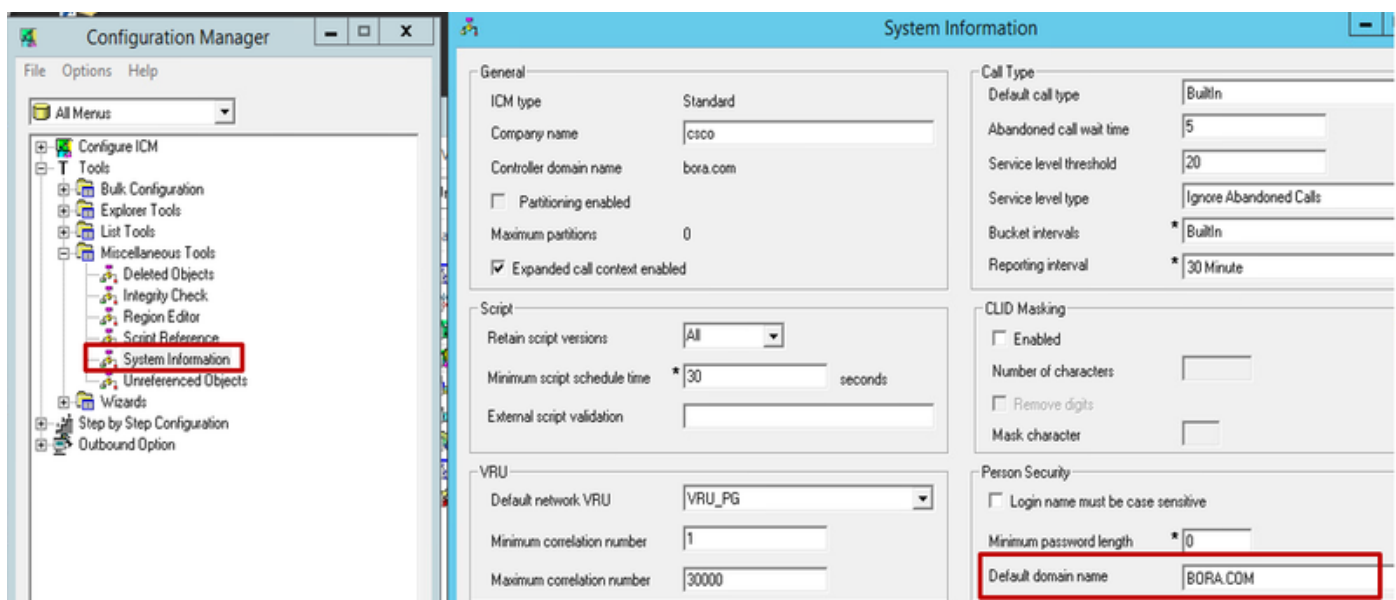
Configuration Manager

File Options Help

All Menus

Configure ICM
Tools
Bulk Configuration
Explorer Tools
List Tools
Miscellaneous Tools
Deleted Objects
Integrity Check
Region Editor
Script Reference
System Information
Unreferenced Objects
Wizards
Step by Step Configuration
Outbound Option

System Information

General
ICM type Standard
Company name csco
Controller domain name bora.com
Partitioning enabled
Maximum partitions 0
Expanded call context enabled

Script
Retain script versions All
Minimum script schedule time * 30 seconds
External script validation

VRU
Default network VRU VRU_PG
Minimum correlation number 1
Maximum correlation number 30000

Call Type
Default call type BuiltIn
Abandoned call wait time 5
Service level threshold 20
Service level type Ignore Abandoned Calls
Bucket intervals * BuiltIn
Reporting interval * 30 Minute

CLID Masking
Enabled
Number of characters
Remove digits
Mask character

Person Security
Login name must be case sensitive
Minimum password length * 0
Default domain name BORA.COM